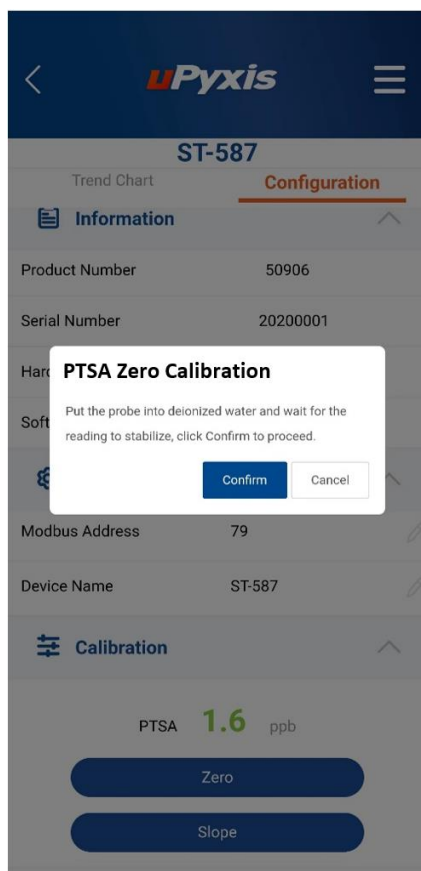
uPyxis

ST-587

Trend Chart

Configuration

Information

Product Number 50906

Serial Number 20200001

Hard

Soft

PTSA Zero Calibration

Put the probe into deionized water and wait for the reading to stabilize, click Confirm to proceed.

Confirm

Cancel

Modbus Address 79

Device Name ST-587

Calibration

PTSA 1.6 ppb

Zero

Slope